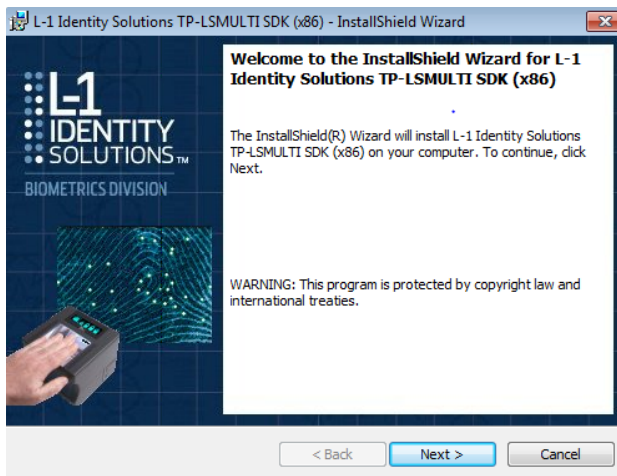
L-1 Identity Solutions TP-LSMULTI SDK (x86) - InstallShield Wizard

L-1 IDENTITY SOLUTIONS™

BIOMETRICS DIVISION

Welcome to the InstallShield Wizard for L-1 Identity Solutions TP-LSMULTI SDK (x86)

The InstallShield(R) Wizard will install L-1 Identity Solutions TP-LSMULTI SDK (x86) on your computer. To continue, click Next.

WARNING: This program is protected by copyright law and international treaties.

< Back Next > Cancel